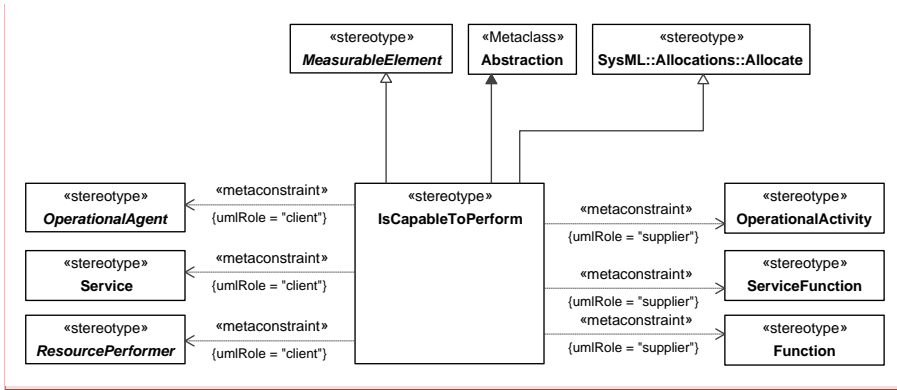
«stereotype»
MeasurableElement

«Metaclass»
Abstraction

«stereotype»
SysML::Allocations::Allocate

«stereotype»
OperationalAgent

«metaconstraint»
{umlRole = "client"}

«stereotype»
IsCapableToPerform

«metaconstraint»
{umlRole = "supplier"}

«stereotype»
OperationalActivity

«stereotype»
Service

«metaconstraint»
{umlRole = "client"}

«metaconstraint»
{umlRole = "supplier"}

«stereotype»
ServiceFunction

«stereotype»
ResourcePerformer

«metaconstraint»
{umlRole = "client"}

«metaconstraint»
{umlRole = "supplier"}

«stereotype»
Function